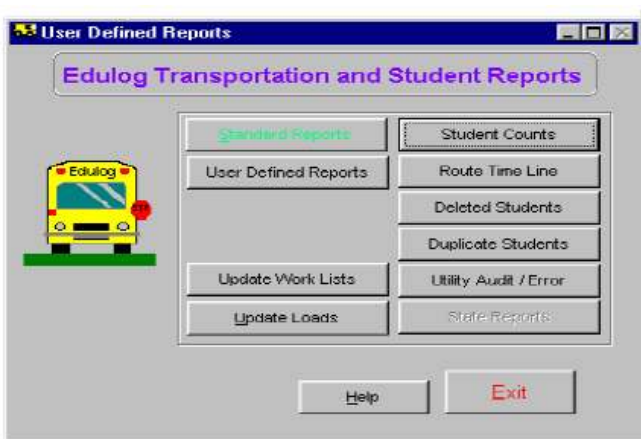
User Defined Reports

Edulog Transportation and Student Reports

Standard Reports
Student Counts
User Defined Reports
Route Time Line
Deleted Students
Duplicate Students
Update Work Lists
Utility Audit / Error
Update Loads
State Reports

Edulog
STOP

Help
Exit